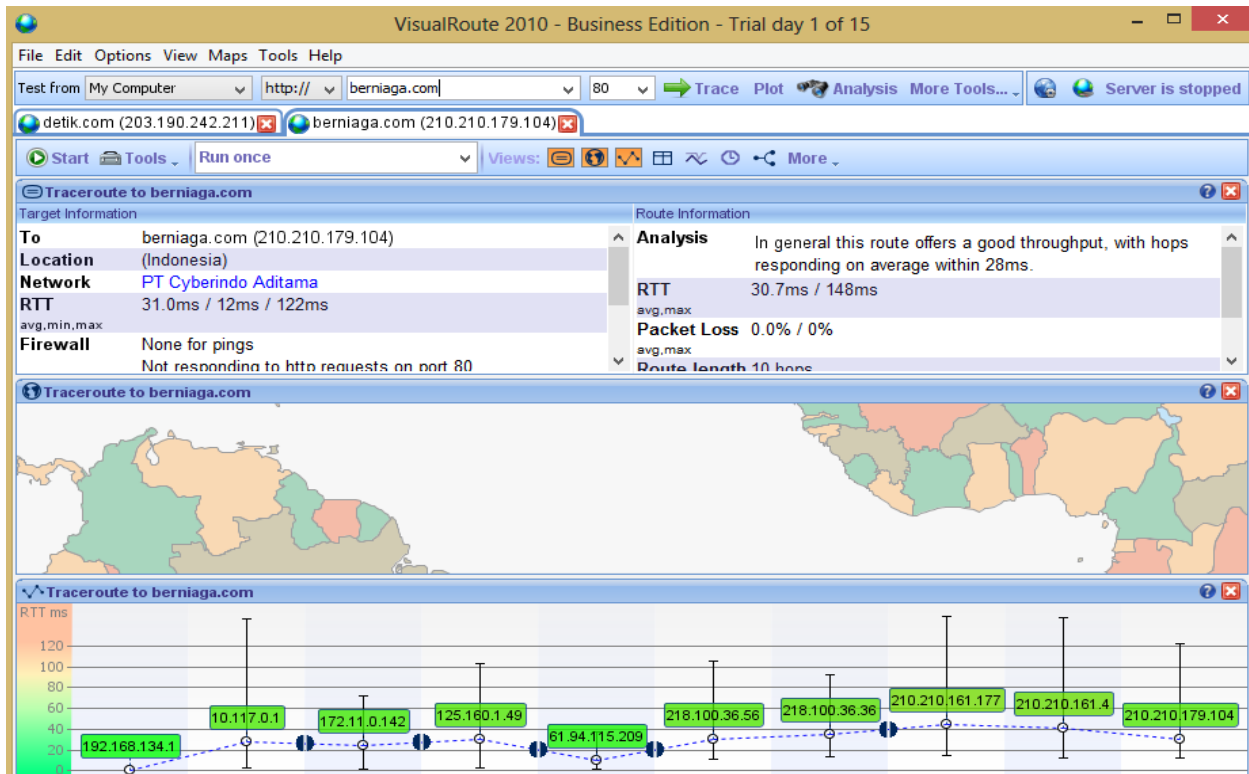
VisualRoute 2010 - Business Edition - Trial day 1 of 15

File Edit Options View Maps Tools Help

Test from My Computer http:// berniaga.com 80 Trace Plot Analysis More Tools... Server is stopped

detik.com (203.190.242.211) berniaga.com (210.210.179.104)

Start Tools Run once Views: More

Traceroute to berniaga.com

Target Information

| | |
|---|---|
| To | berniaga.com (210.210.179.104) |
| Location | (Indonesia) |
| Network | PT Cyberindo Aditama |
| RTT avg,min,max | 31.0ms / 12ms / 122ms |
| Firewall | None for pings |
| | Not responding to http requests on port 80 |

Route Information

| | |
|---|---|
| Analysis | In general this route offers a good throughput, with hops responding on average within 28ms. |
| RTT avg,max | 30.7ms / 148ms |
| Packet Loss avg,max | 0.0% / 0% |
| Route length | 10 hops |

Traceroute to berniaga.com

Traceroute to berniaga.com

RTT ms

120
100
80
60
40
20
0

192.168.134.1
10.117.0.1
172.11.0.142
125.160.1.49
61.94.115.209
218.100.36.56
218.100.36.36
210.210.161.177
210.210.161.4
210.210.179.104